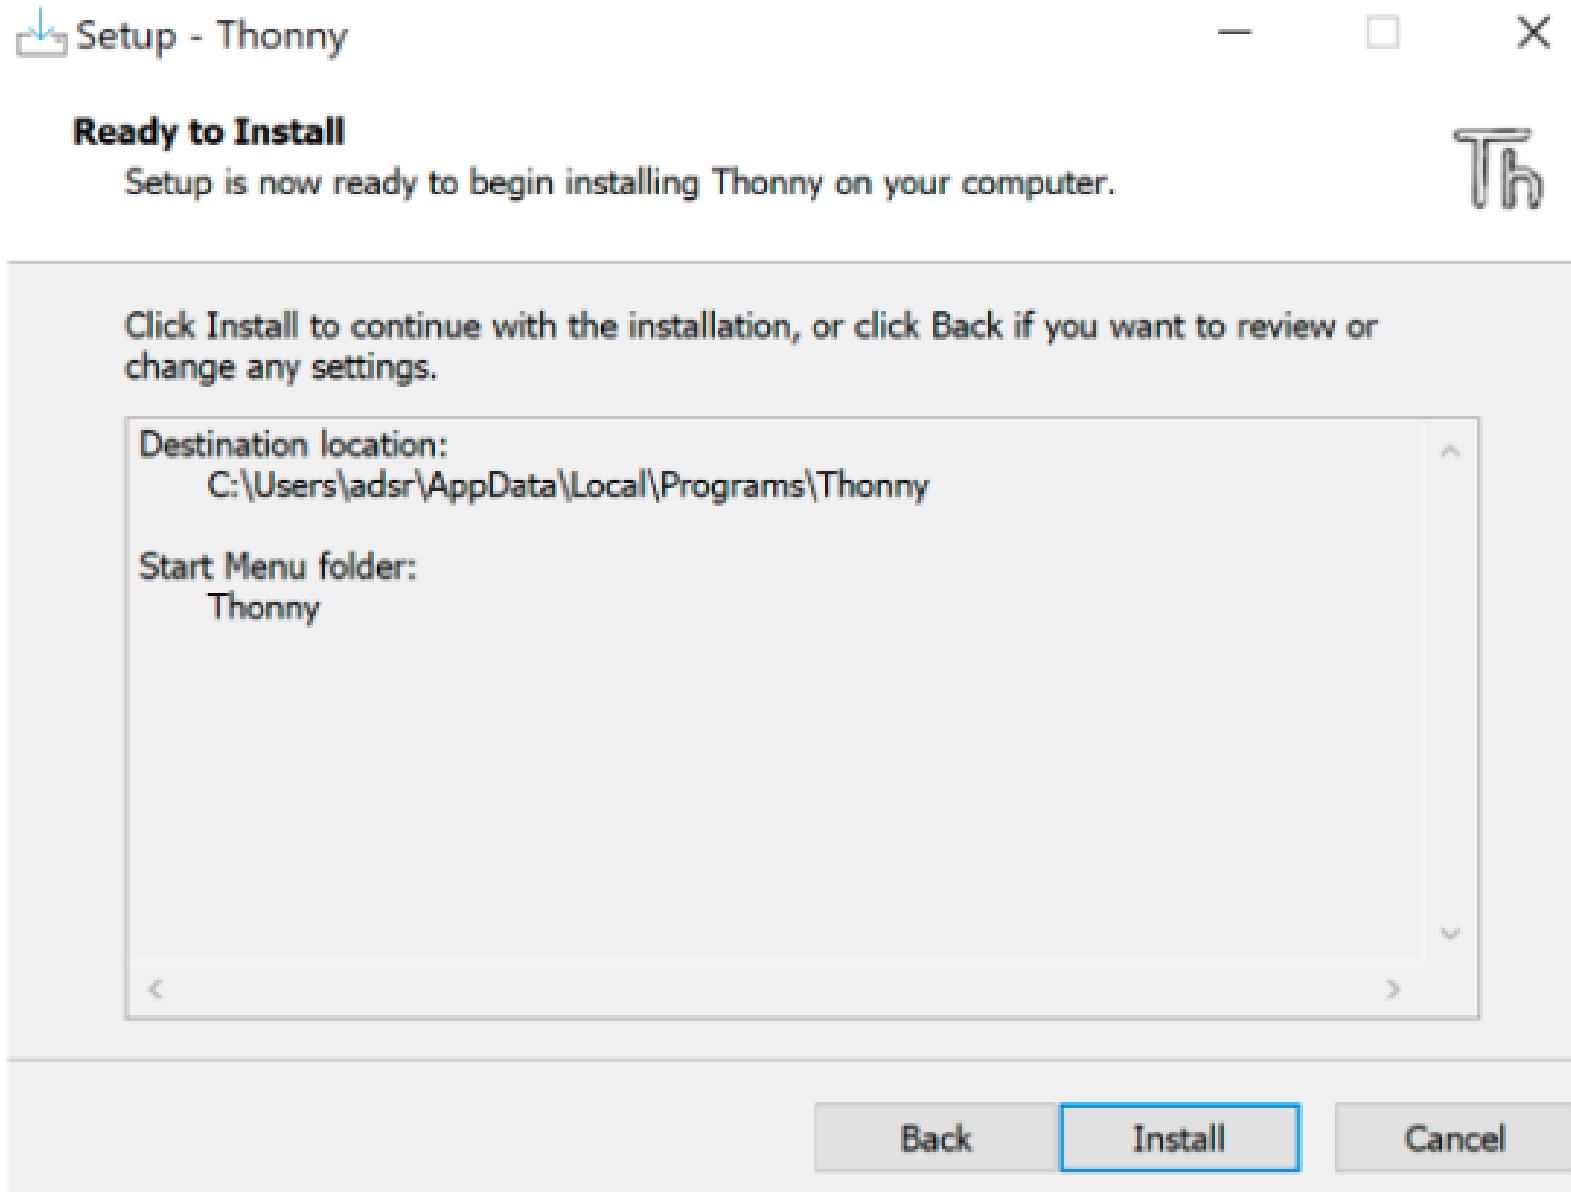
Setup - Thonny

Ready to Install

Setup is now ready to begin installing Thonny on your computer.

Th

Click Install to continue with the installation, or click Back if you want to review or change any settings.

Destination location:
C:\Users\adsr\AppData\Local\Programs\Thonny

Start Menu folder:
Thonny

Back Install Cancel